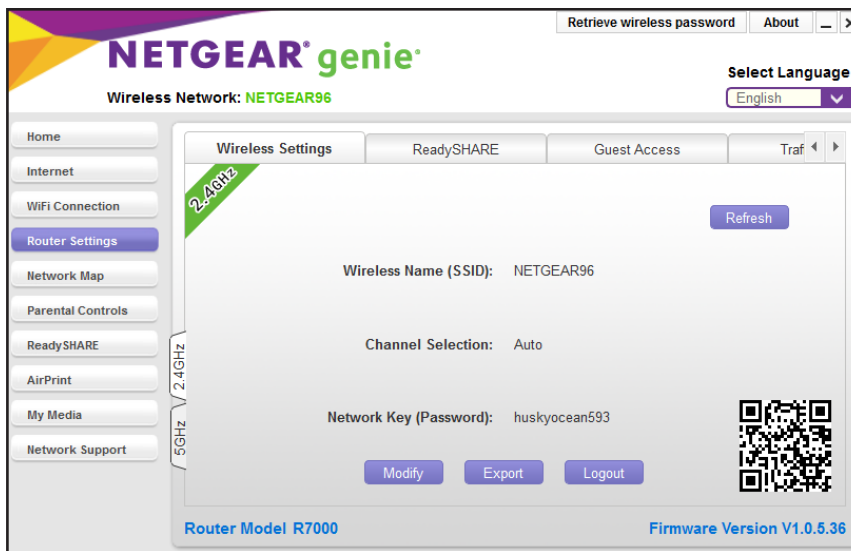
Retrieve wireless password | About

NETGEAR® genie®

Select Language
English

Wireless Network: NETGEAR96

Home
Internet
WiFi Connection
Router Settings
Network Map
Parental Controls
ReadySHARE
AirPrint
My Media
Network Support

Wireless Settings | ReadySHARE | Guest Access | Traf

2.4GHz

Refresh

2.4GHz
5GHz

Wireless Name (SSID): NETGEAR96

Channel Selection: Auto

Network Key (Password): huskyocean593

Modify | Export | Logout

Router Model R7000

Firmware Version V1.0.5.36